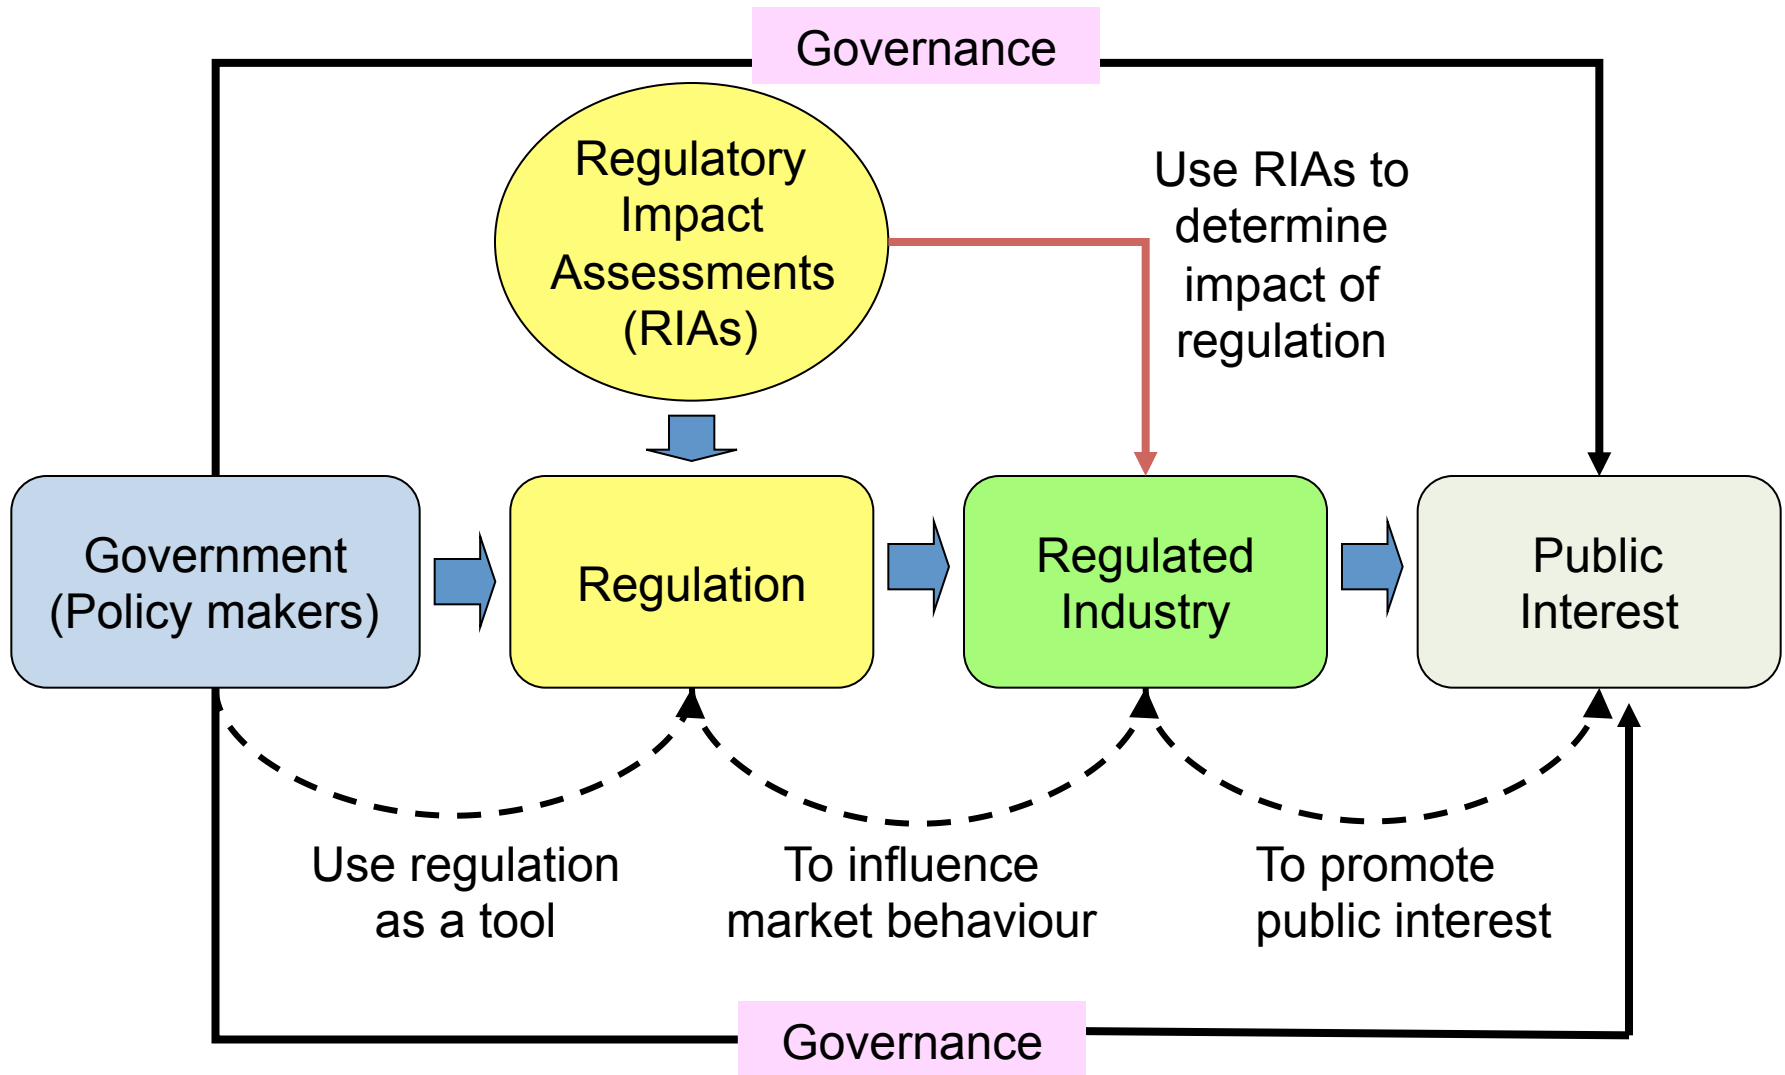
Governance

Regulatory Impact Assessments (RIAs)

Use RIAs to determine impact of regulation

Government (Policy makers)

Regulation

Regulated Industry

Public Interest

Use regulation as a tool

To influence market behaviour

To promote public interest

Governance